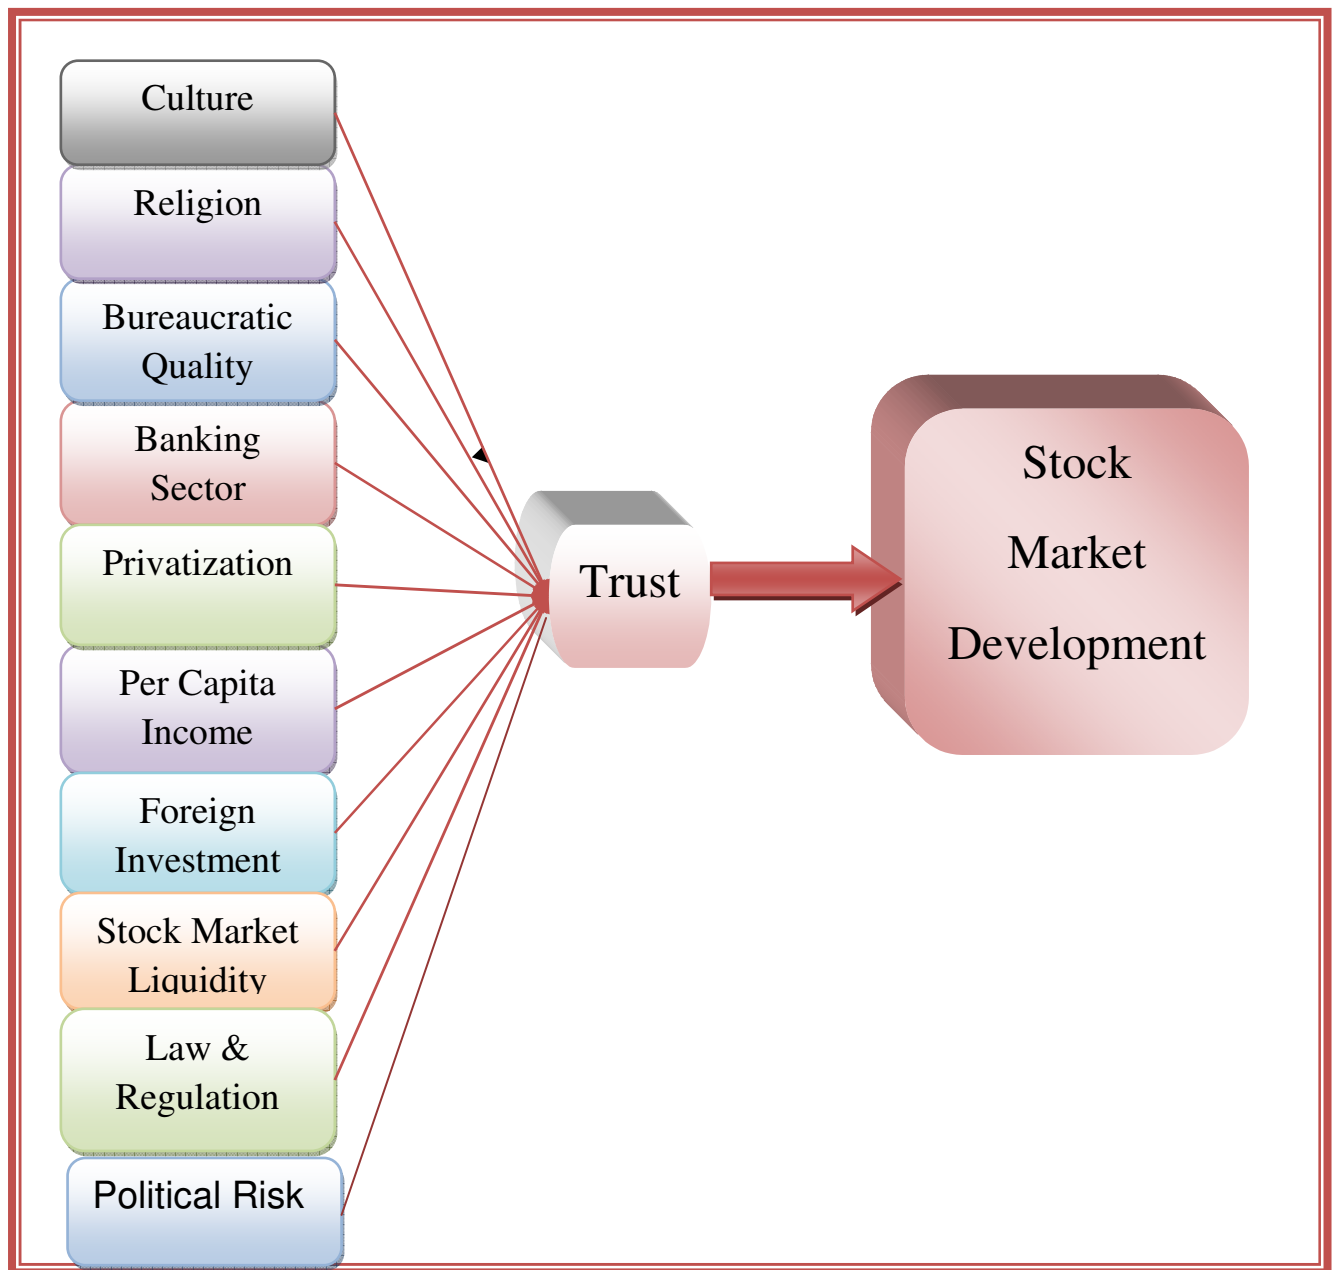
Culture

Religion

Bureaucratic Quality

Banking Sector

Privatization

Per Capita Income

Foreign Investment

Stock Market Liquidity

Law & Regulation

Political Risk

Trust

Stock Market Development